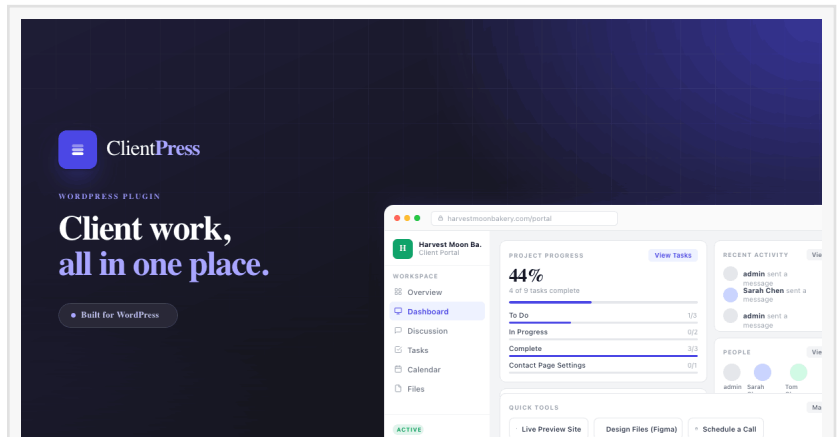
ClientPress

WORDPRESS PLUGIN

Client work, all in one place.

Built for WordPress

harvestmoonbakery.com/portal

H Harvest Moon Ba. Client Portal

WORKSPACE

Overview

Dashboard

Discussion

Tasks

Calendar

Files

ACTIVE

PROJECT PROGRESS

View Tasks

44%

4 of 9 tasks complete

To Do 1/3

In Progress 0/2

Complete 3/3

Contact Page Settings 0/1

RECENT ACTIVITY

Vie

admin sent a message

Sarah Chen sent a message

admin sent a message

PEOPLE

Vie

admin

Sarah

Tom

QUICK TOOLS

Ma

Live Preview Site

Design Files (Figma)

Schedule a Call